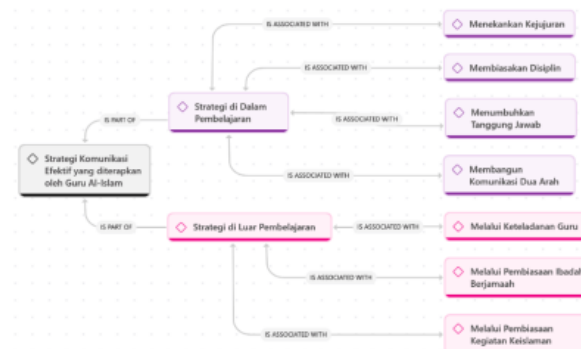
Strategi Komunikasi Efektif yang diterapkan oleh Guru Al-Islam

IS PART OF

Strategi di Dalam Pembelajaran

IS ASSOCIATED WITH

Menekankan Kejujuran

IS ASSOCIATED WITH

Membiasakan Disiplin

IS ASSOCIATED WITH

Menumbuhkan Tanggung Jawab

IS ASSOCIATED WITH

Membangun Komunikasi Dua Arah

IS PART OF

Strategi di Luar Pembelajaran

IS ASSOCIATED WITH

Melalui Keteladanan Guru

IS ASSOCIATED WITH

Melalui Pembiasaan Ibadah Berjamaah

IS ASSOCIATED WITH

Melalui Pembiasaan Kegiatan Keislaman